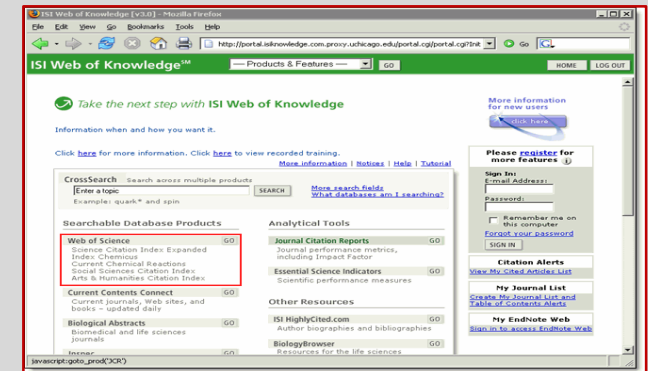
ISI Web of Knowledge [v3.0] - Mozilla Firefox

File Edit View Go Bookmarks Tools Help

http://portal.isiknowledge.com.proxy.uchicago.edu/portal.cgi/portal.cgi?Init GO G

ISI Web of Knowledge℠ — Products & Features — GO HOME LOG OUT

Take the next step with ISI Web of Knowledge

Information when and how you want it.

More information for new users

click here

Click here for more information. Click here to view recorded training.

More information | Notices | Help | Tutorial

CrossSearch Search across multiple products

Enter a topic SEARCH

Example: quark* and spin

More search fields
What databases am I searching?

Searchable Database Products

Web of Science GO
Science Citation Index Expanded
Index Chemicus
Current Chemical Reactions
Social Sciences Citation Index
Arts & Humanities Citation Index

Current Contents Connect GO
Current journals, Web sites, and books – updated daily

Biological Abstracts GO
Biomedical and life sciences journals

Inspec GO

Analytical Tools

Journal Citation Reports GO
Journal performance metrics, including Impact Factor

Essential Science Indicators GO
Scientific performance measures

Other Resources

ISI HighlyCited.com GO
Author biographies and bibliographies

BiologyBrowser GO
Resources for the life sciences

Please register for more features

Sign In:
E-mail Address:

Password:

Remember me on this computer
Forgot your password
SIGN IN

Citation Alerts
View My Cited Articles List

My Journal List
Create My Journal List and Table of Contents Alerts

My EndNote Web
Sign in to access EndNote Web

javascript:goto_prod('JCR')